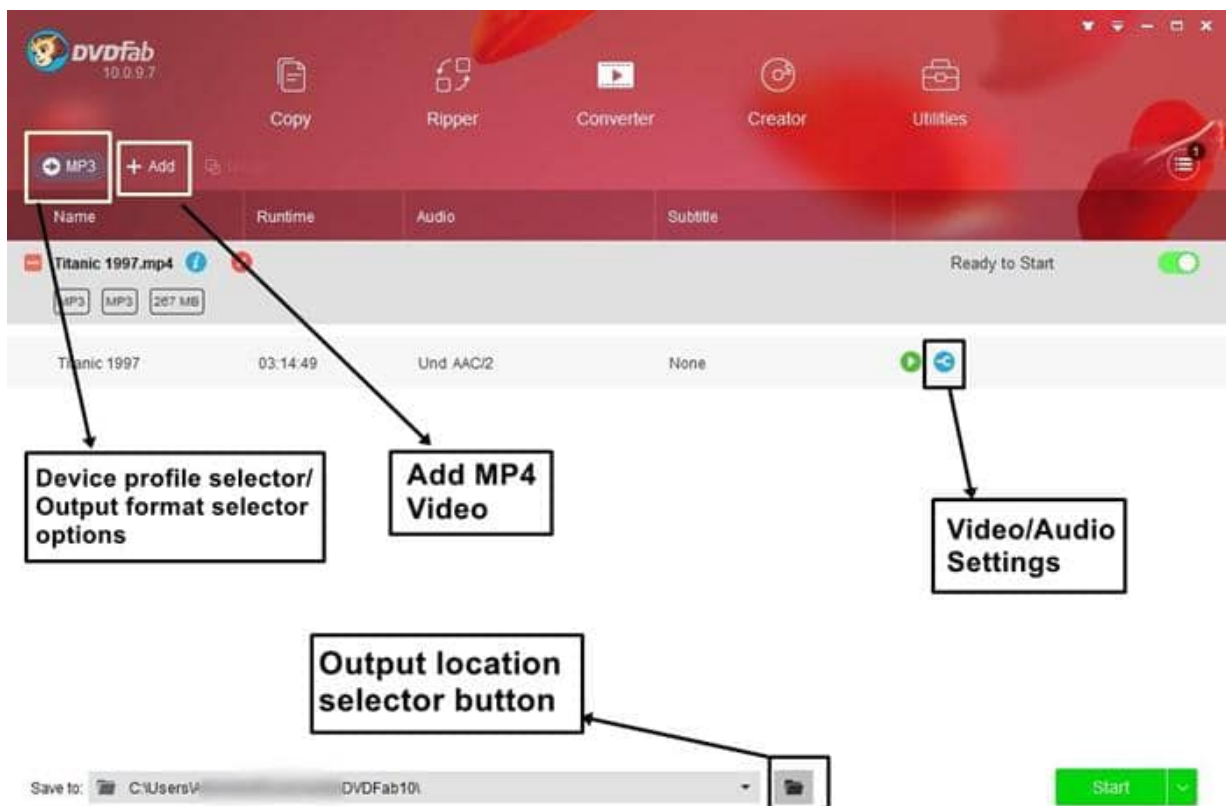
DVDFab
10.0.9.7

Copy
Ripper
Converter
Creator
Utilities

MP3
+ Add

Name
Runtime
Audio
Subtitle

Titanic 1997.mp4
MP3 MP3 267 MB
Ready to Start

Titanic 1997
03:14:49
Und AAC/2
None

Device profile selector/ Output format selector options

Add MP4 Video

Video/Audio Settings

Output location selector button

Save to: C:\Users\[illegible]DVDFab10\

Start